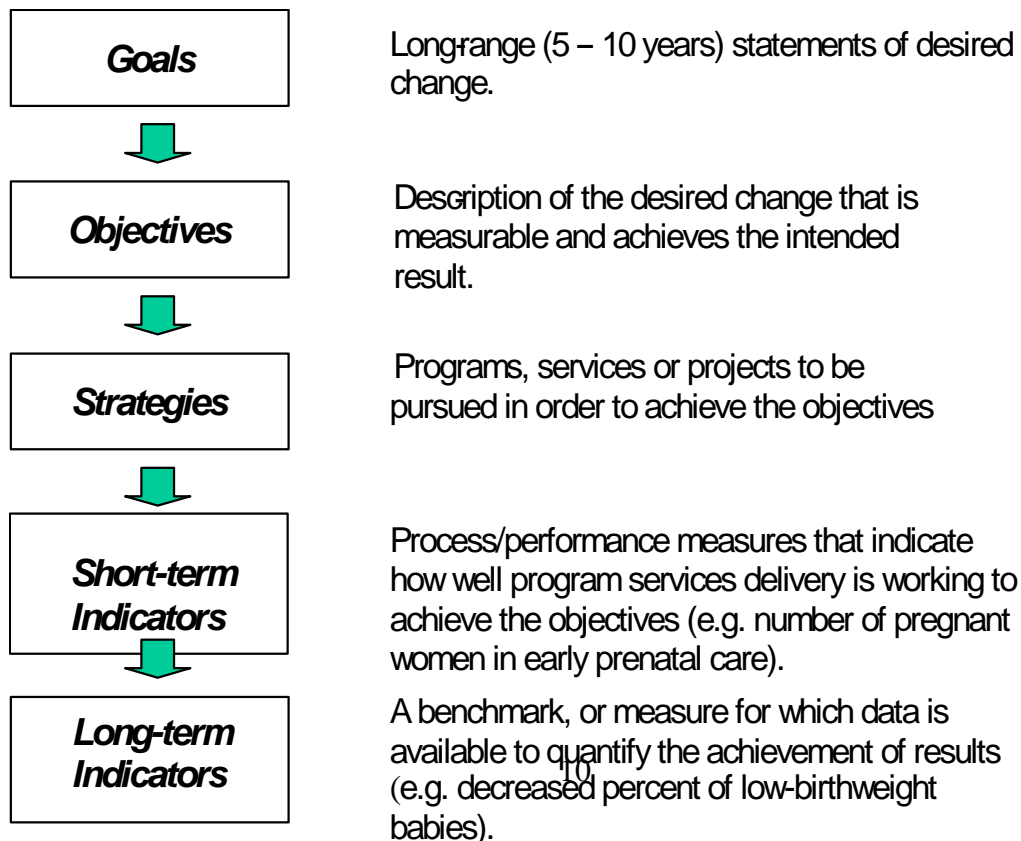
Goals

Long-range (5 – 10 years) statements of desired change.

Objectives

Description of the desired change that is measurable and achieves the intended result.

Strategies

Programs, services or projects to be pursued in order to achieve the objectives

Short-term Indicators

Process/performance measures that indicate how well program services delivery is working to achieve the objectives (e.g. number of pregnant women in early prenatal care).

Long-term Indicators

A benchmark, or measure for which data is available to quantify the achievement of results (e.g. decreased percent of low-birthweight babies).

10